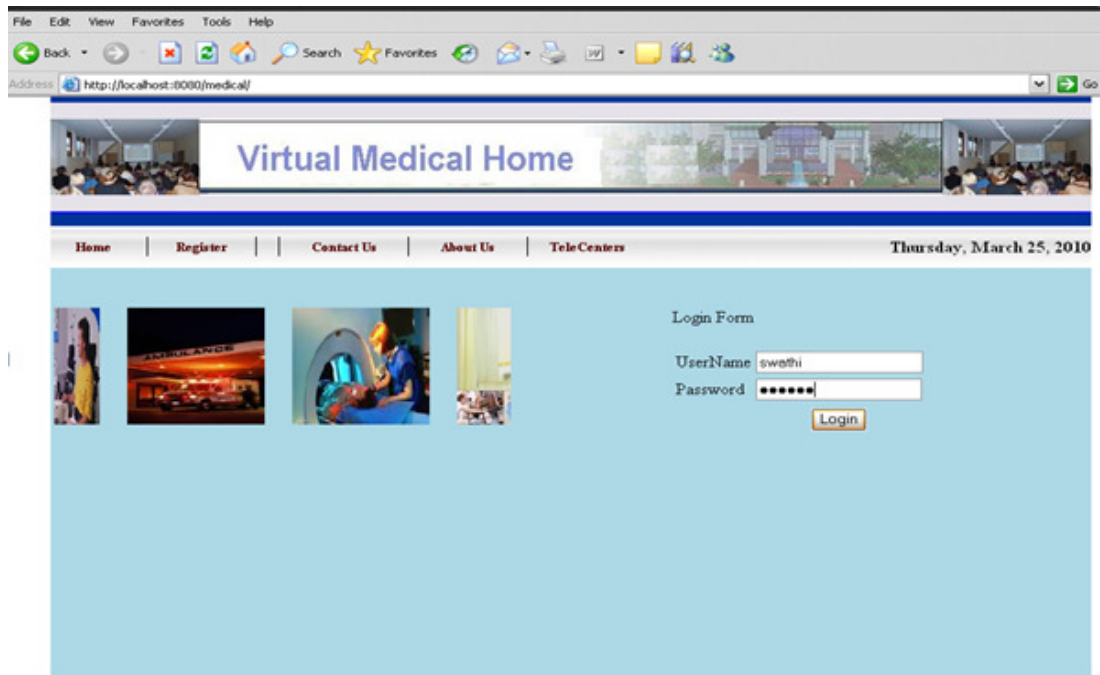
File Edit View Favorites Tools Help

Back Search Favorites

Address http://localhost:8080/medical/ Go

Virtual Medical Home

Home | Register | Contact Us | About Us | TeleCenters

Thursday, March 25, 2010

AMBULANCE

Login Form

UserName swathi

Password ••••••

Login